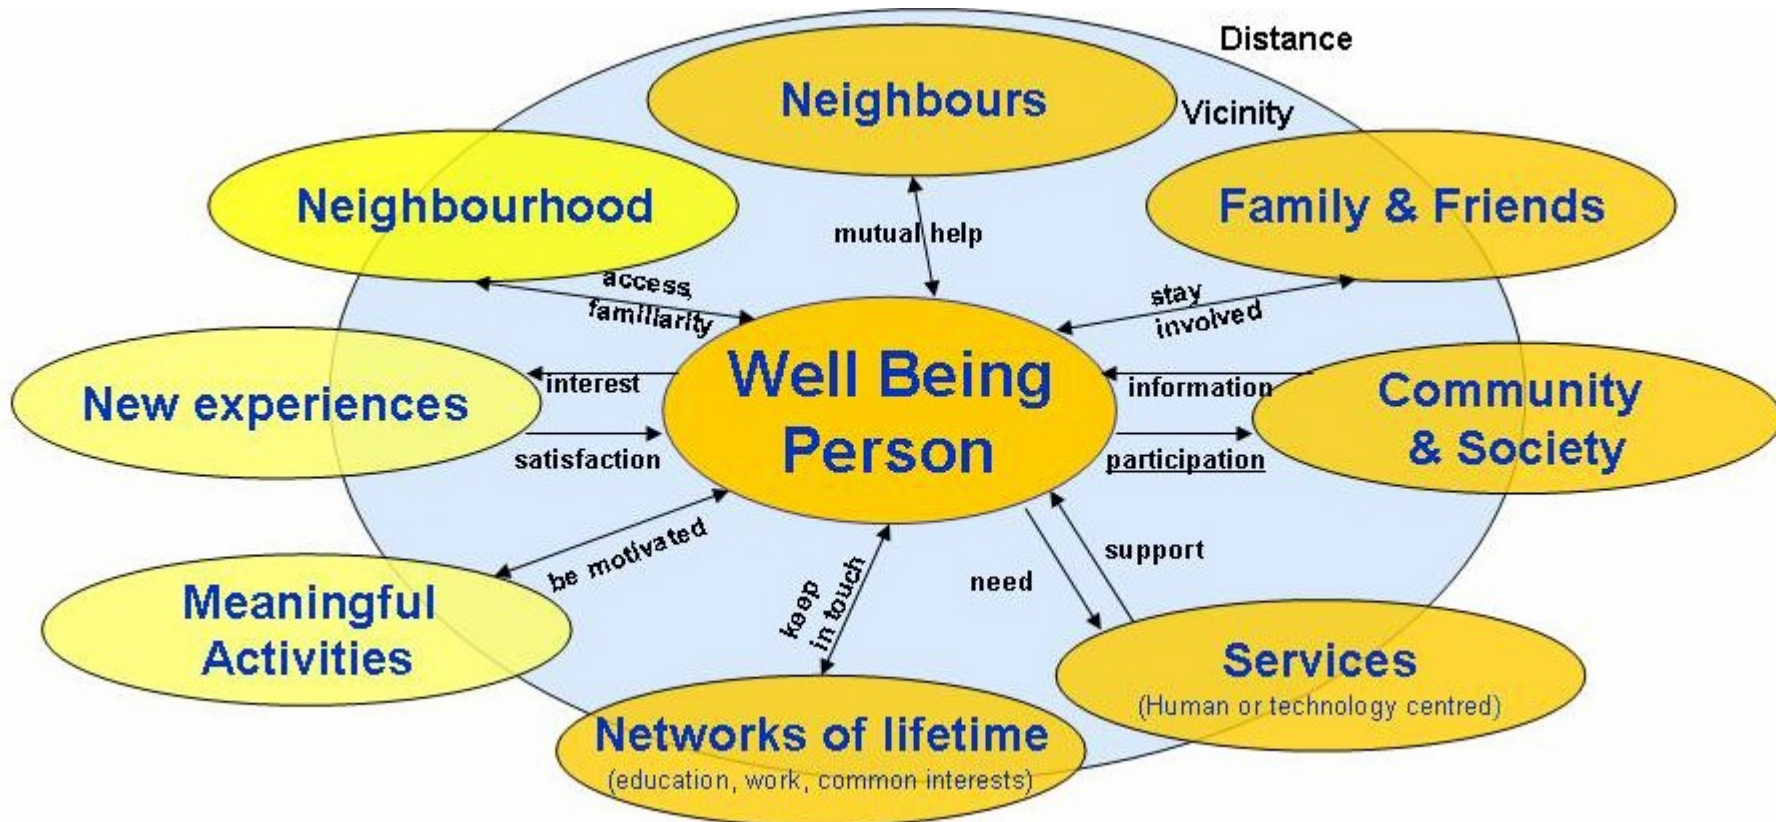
Distance

Neighbours

Vicinity

Neighbourhood

Family & Friends

mutual help

access, familiarity

stay involved

Well Being Person

New experiences

interest

satisfaction

information

participation

Community & Society

be motivated

keep in touch

need

support

Meaningful Activities

Services
(Human or technology centred)

Networks of lifetime
(education, work, common interests)